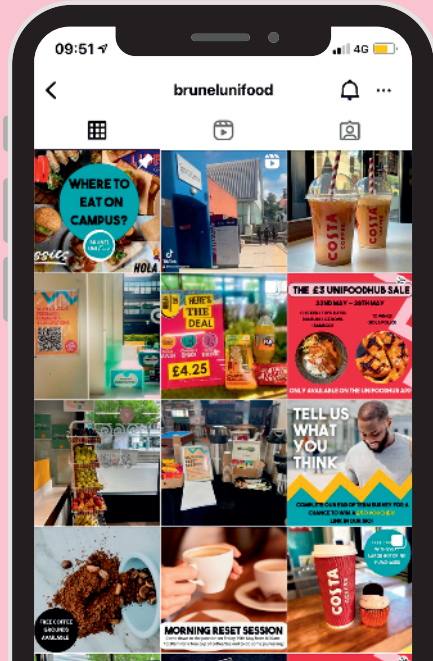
09:51

4G

brunelunifood

WHERE TO EAT ON CAMPUS?

HOLA

COSTA

COSTA

HERE'S THE DEAL

£4.25

THE £3 UNIFOODHUB SALE

ONLY AVAILABLE ON THE UNIFOODHUB APP

TELL US WHAT YOU THINK

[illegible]

FREE COFFEE GROUNDS AVAILABLE

MORNING RESET SESSION

COSTA